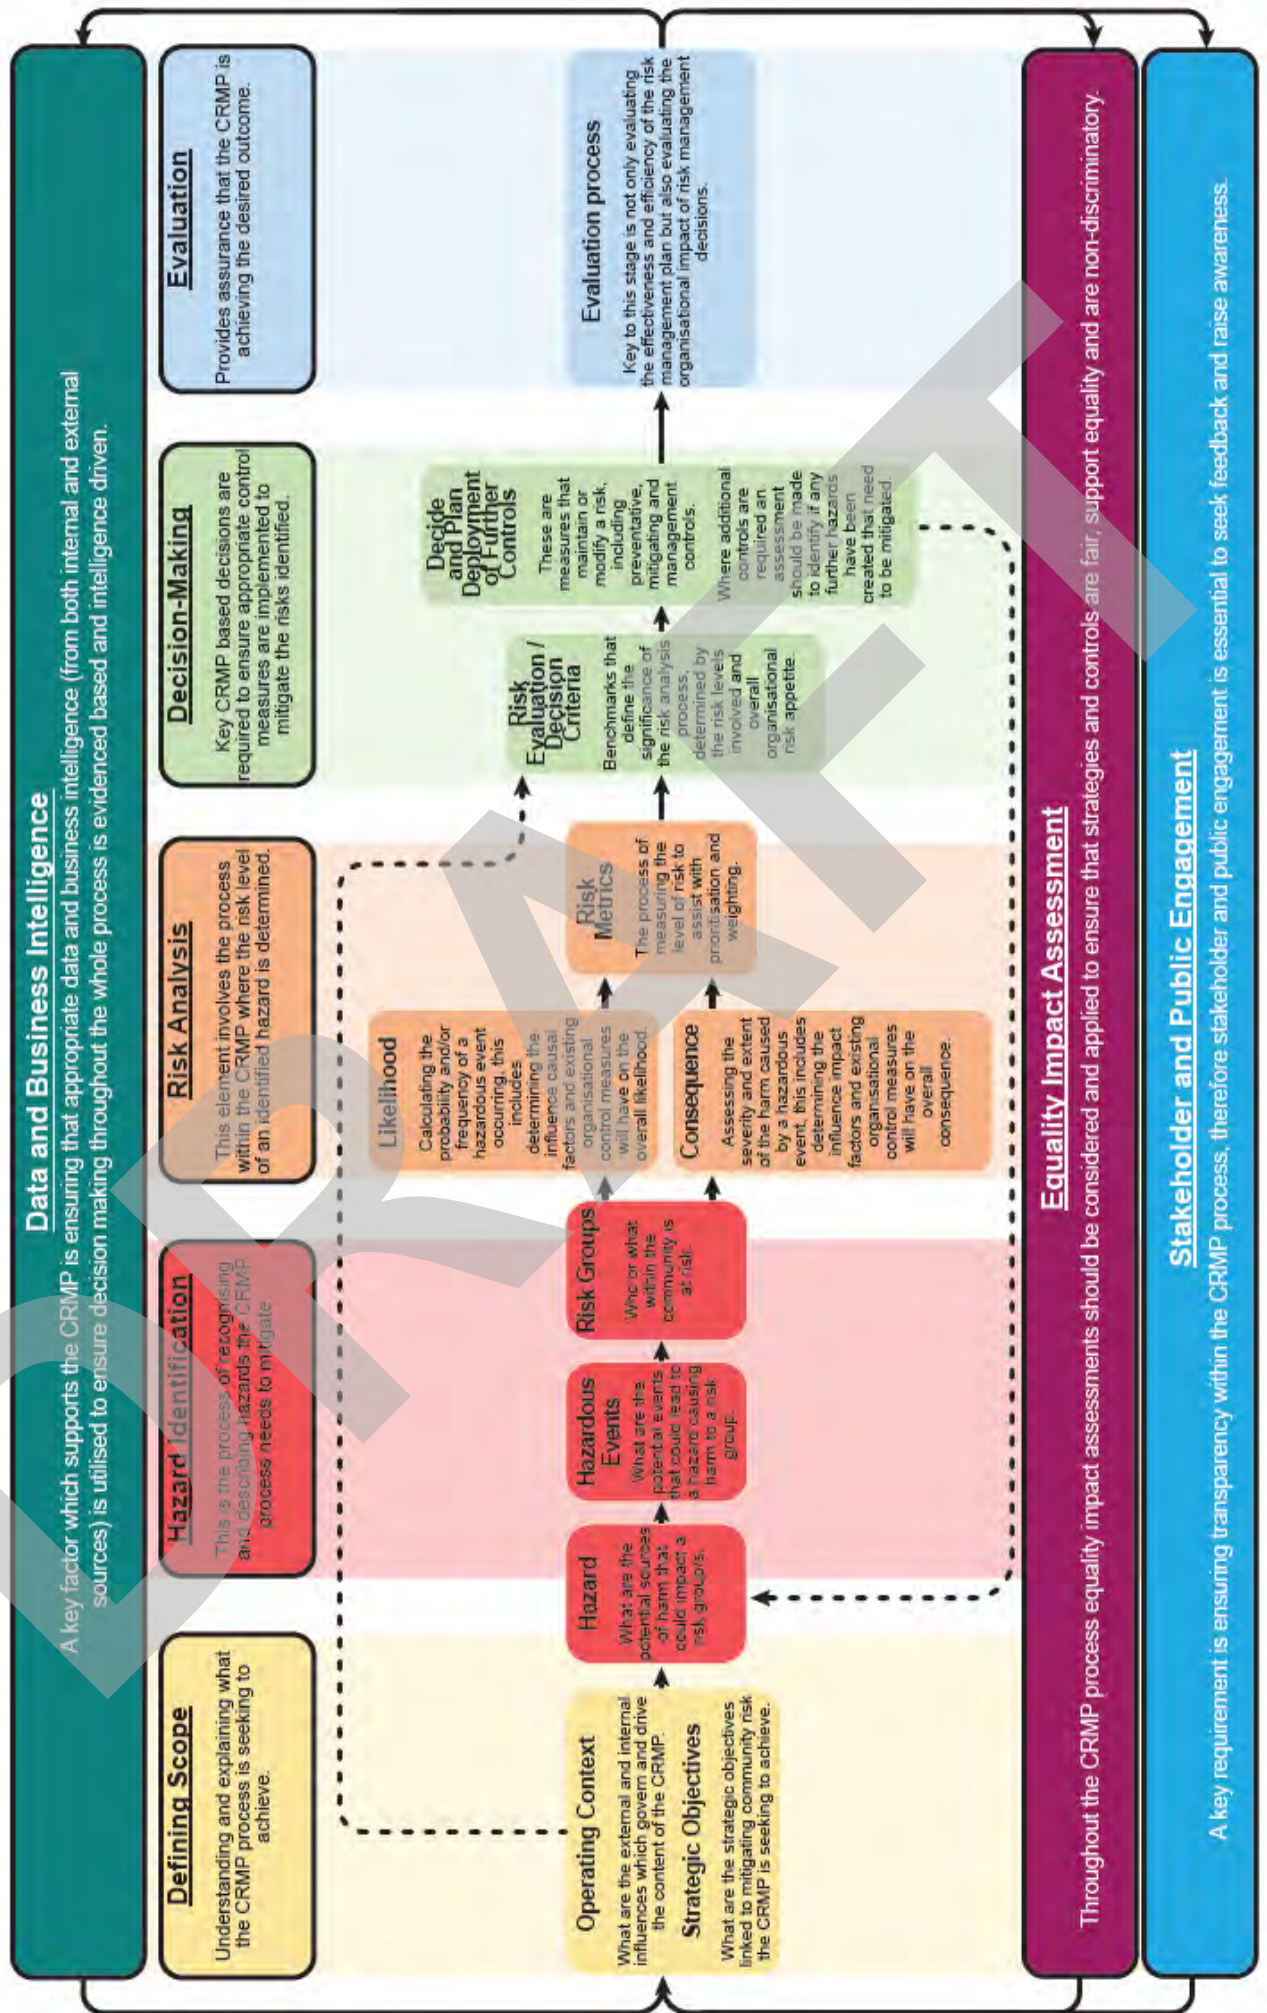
Data and Business Intelligence

A key factor which supports the CRMP is ensuring that appropriate data and business intelligence (from both internal and external sources) is utilised to ensure decision making throughout the whole process is evidenced based and intelligence driven.

Defining Scope

Understanding and explaining what the CRMP process is seeking to achieve.

Hazard Identification

This is the process of recognising and describing hazards the CRMP process needs to mitigate.

Risk Analysis

This element involves the process within the CRMP where the risk level of an identified hazard is determined.

Decision-Making

Key CRMP based decisions are required to ensure appropriate control measures are implemented to mitigate the risks identified.

Evaluation

Provides assurance that the CRMP is achieving the desired outcome.

Operating Context

What are the external and internal influences which govern and drive the content of the CRMP.

Strategic Objectives

What are the strategic objectives linked to mitigating community risk the CRMP is seeking to achieve.

Hazard

What are the potential sources of harm that could impact a risk groups.

Hazardous Events

What are the potential events that could lead to a hazard causing harm to a risk group.

Risk Groups

Who or what within the community is at risk.

Likelihood

Calculating the probability and/or frequency of a hazardous event occurring, this includes determining the influence causal factors and existing organisational control measures will have on the overall likelihood.

Consequence

Assessing the severity and extent of the harm caused by a hazardous event, this includes determining the influence impact factors and existing organisational control measures will have on the overall consequence.

Risk Metrics

The process of measuring the level of risk to assist with prioritisation and weighting.

Risk Evaluation / Decision Criteria

Benchmarks that define the significance of the risk analysis process, determined by the risk levels involved and overall organisational risk appetite.

Decide and Plan Deployment of Further Controls

These are measures that maintain or modify a risk, including preventative, mitigating and management controls.

Where additional controls are required an assessment should be made to identify if any further hazards have been created that need to be mitigated.

Evaluation process

Key to this stage is not only evaluating the effectiveness and efficiency of the risk management plan but also evaluating the organisational impact of risk management decisions.

DRAFT

Equality Impact Assesment

Throughout the CRMP process equality impact assessments should be considered and applied to ensure that strategies and controls are fair, support equality and are non-discriminatory.

Stakeholder and Public Engagement

A key requirement is ensuring transparency within the CRMP process, therefore stakeholder and public engagement is essential to seek feedback and raise awareness.